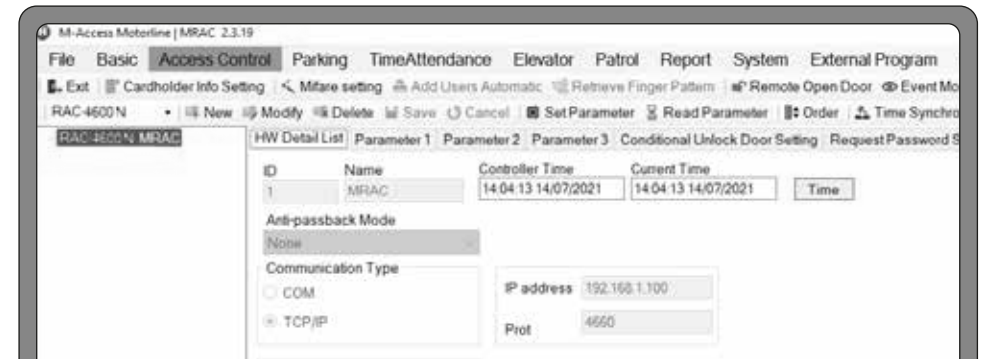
M-Access Motorline | MRAC 2.3.19

File Basic Access Control Parking TimeAttendance Elevator Patrol Report System External Program

Exit | Cardholder Info Setting | Mifare setting | Add Users Automatic | Retrieve Finger Pattern | Remote Open Door | Event Mo

RAC 4600 N | New | Modify | Delete | Save | Cancel | Set Parameter | Read Parameter | Order | Time Synchro

RAC 4600 N MRAC

HW Detail List | Parameter 1 | Parameter 2 | Parameter 3 | Conditional Unlock Door Setting | Request Password S

ID
1

Name
MRAC

Controller Time
14:04:13 14/07/2021

Current Time
14:04:13 14/07/2021

Time

Anti-passback Mode
None

Communication Type
COM
TCP/IP

IP address 192.168.1.100

Prot 4660